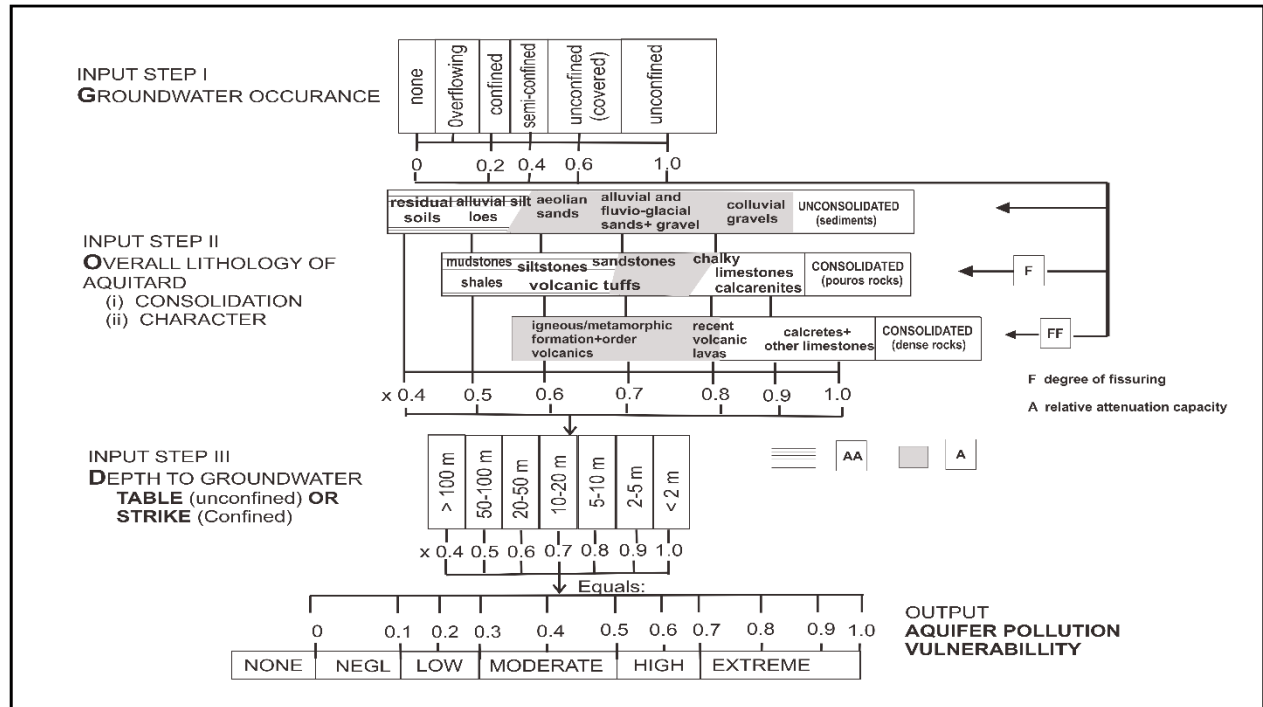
INPUT STEP I
GROUNDWATER OCCURANCE

none
Overflowing
confined
semi-confined
unconfined (covered)
unconfined

0
0.2
0.4
0.6
1.0

residual soils
alluvial silt loes
aeolian sands
alluvial and fluvio-glacial sands+ gravel
colluvial gravels
UNCONSOLIDATED (sediments)

INPUT STEP II
OVERALL LITHOLOGY OF AQUITARD
(i) CONSOLIDATION
(ii) CHARACTER

mudstones
shales
siltstones
sandstones
volcanic tuffs
chalky limestones calcarenites
CONSOLIDATED (pouros rocks)
F

igneous/metamorphic formation+order volcanics
recent volcanic lavas
calcretes+ other limestones
CONSOLIDATED (dense rocks)
FF

x 0.4
0.5
0.6
0.7
0.8
0.9
1.0

F degree of fissuring
A relative attenuation capacity

INPUT STEP III
DEPTH TO GROUNDWATER TABLE (unconfined) OR STRIKE (Confined)

> 100 m
50-100 m
20-50 m
10-20 m
5-10 m
2-5 m
< 2 m

AA
A

x 0.4
0.5
0.6
0.7
0.8
0.9
1.0

Equals:

0
0.1
0.2
0.3
0.4
0.5
0.6
0.7
0.8
0.9
1.0

OUTPUT
AQUIFER POLLUTION VULNERABILLITY

| NONE | NEGL | LOW | MODERATE | HIGH | EXTREME |
|---|---|---|---|---|---|